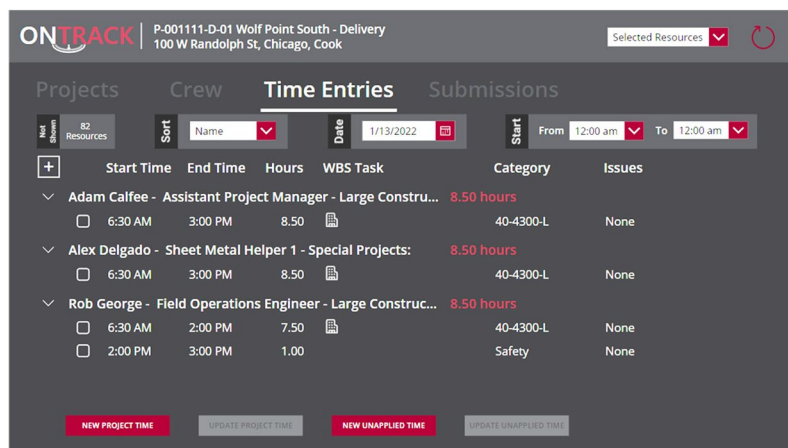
ONTRACK | P-001111-D-01 Wolf Point South - Delivery
100 W Randolph St, Chicago, Cook

Selected Resources

Projects Crew Time Entries Submissions

Not Shown 82 Resources | Sort Name | Date 1/13/2022 | Start From 12:00 am To 12:00 am

+ Start Time End Time Hours WBS Task Category Issues

Adam Calfee - Assistant Project Manager - Large Construc... 8.50 hours
6:30 AM 3:00 PM 8.50 40-4300-L None

Alex Delgado - Sheet Metal Helper 1 - Special Projects: 8.50 hours
6:30 AM 3:00 PM 8.50 40-4300-L None

Rob George - Field Operations Engineer - Large Construc... 8.50 hours
6:30 AM 2:00 PM 7.50 40-4300-L None
2:00 PM 3:00 PM 1.00 Safety None

NEW PROJECT TIME UPDATE PROJECT TIME NEW UNAPPLIED TIME UPDATE UNAPPLIED TIME